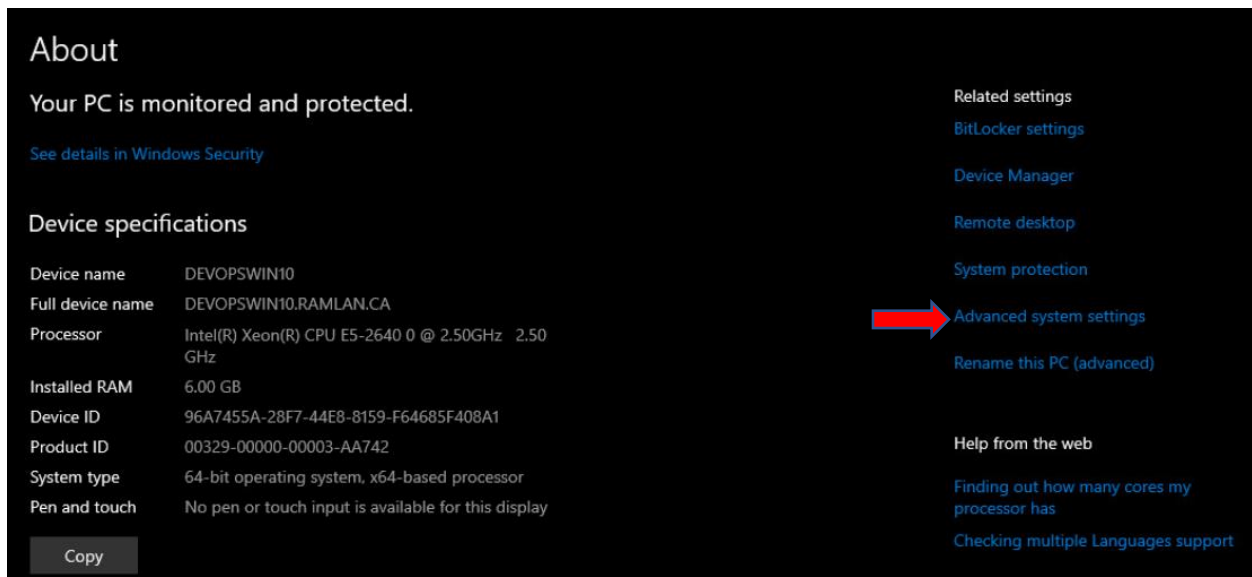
About

Your PC is monitored and protected.

See details in Windows Security

Device specifications

| | |
|---|---|
| Device name | DEVOPSWIN10 |
| Full device name | DEVOPSWIN10.RAMLAN.CA |
| Processor | Intel(R) Xeon(R) CPU E5-2640 0 @ 2.50GHz 2.50 GHz |
| Installed RAM | 6.00 GB |
| Device ID | 96A7455A-28F7-44E8-8159-F64685F408A1 |
| Product ID | 00329-00000-00003-AA742 |
| System type | 64-bit operating system, x64-based processor |
| Pen and touch | No pen or touch input is available for this display |

Copy

Related settings

BitLocker settings

Device Manager

Remote desktop

System protection

Advanced system settings

Rename this PC (advanced)

Help from the web

Finding out how many cores my processor has

Checking multiple Languages support